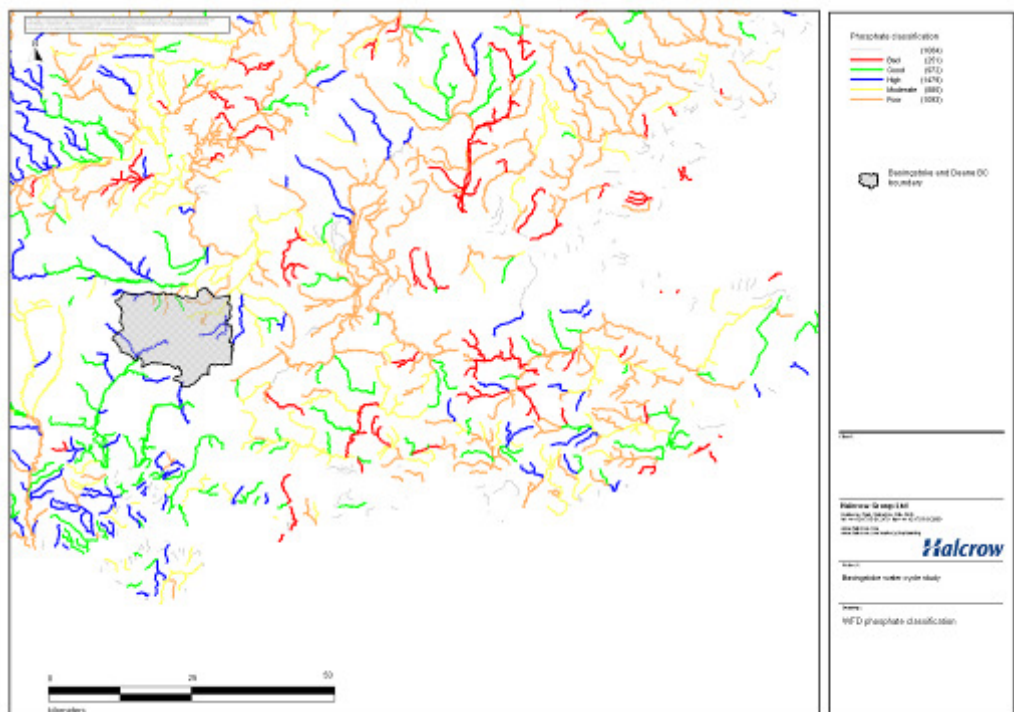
Phosphate classification
(1004)
Bad (251)
Good (671)
High (1474)
Moderate (686)
Poor (1080)

Basingstoke and Deane BC boundary

Client

Halcrow Group Ltd
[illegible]
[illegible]

Halcrow

Project

Basingstoke water cycle study

Drawing

WFD phosphate classification

0
25
50
kilometers